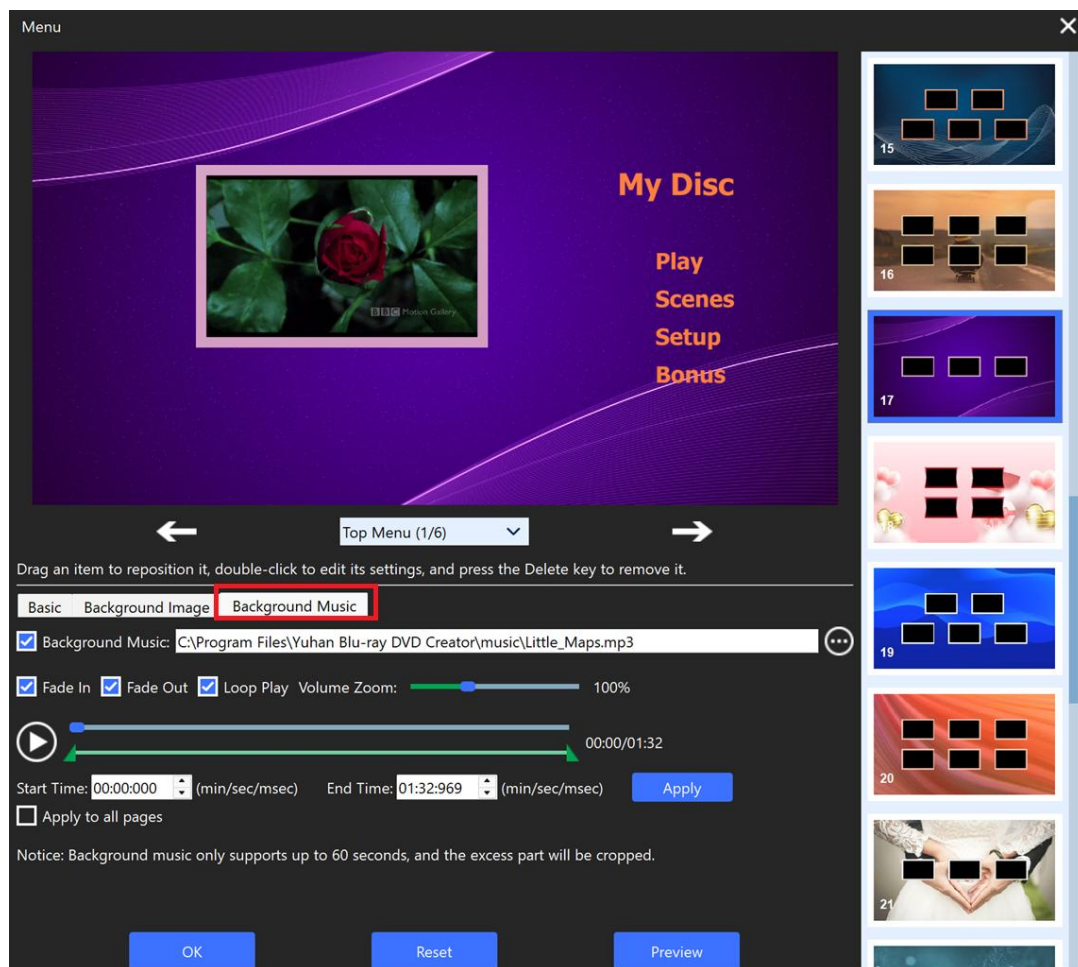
Menu

My Disc

Play
Scenes
Setup
Bonus

BBC Motion Gallery

Top Menu (1/6)

Drag an item to reposition it, double-click to edit its settings, and press the Delete key to remove it.

Basic Background Image Background Music

Background Music: C:\Program Files\Yuhan Blu-ray DVD Creator\music\Little_Maps.mp3

Fade In Fade Out Loop Play Volume Zoom: 100%

00:00/01:32

Start Time: 00:00:000 (min/sec/msec) End Time: 01:32:969 (min/sec/msec) Apply

Apply to all pages

Notice: Background music only supports up to 60 seconds, and the excess part will be cropped.

OK Reset Preview

15
16
17
18
19
20
21